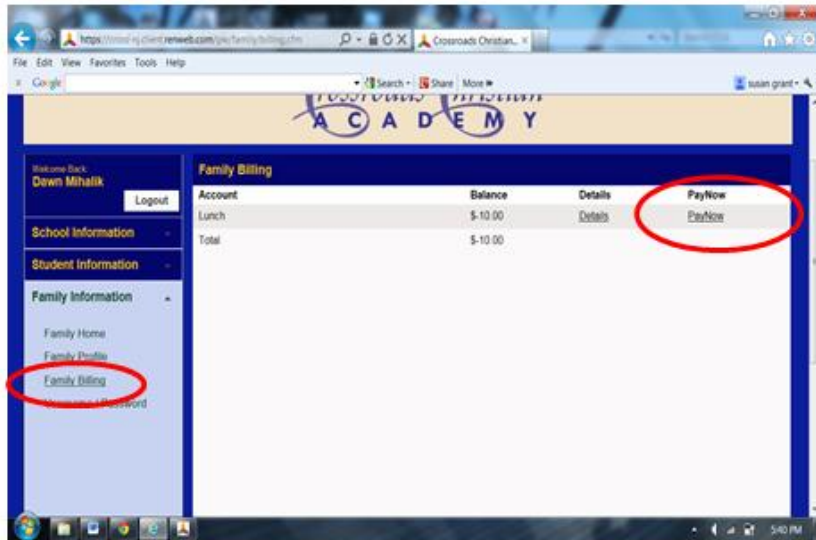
https://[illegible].renweb.com/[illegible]/family/billing.cfm
Crossroads Christian...

File Edit View Favorites Tools Help

Google

Search · Share · More »

susan grant

Crossroads Christian
ACADEMY

Welcome Back:
Dawn Mihalik

Logout

School Information

Student Information

Family Information

Family Home

Family Profile

Family Billing

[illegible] Password

Family Billing

| Account | Balance | Details | PayNow |
|---|---|---|---|
| Lunch | $-10.00 | Details | PayNow |
| Total | $-10.00 | | |

5:40 PM